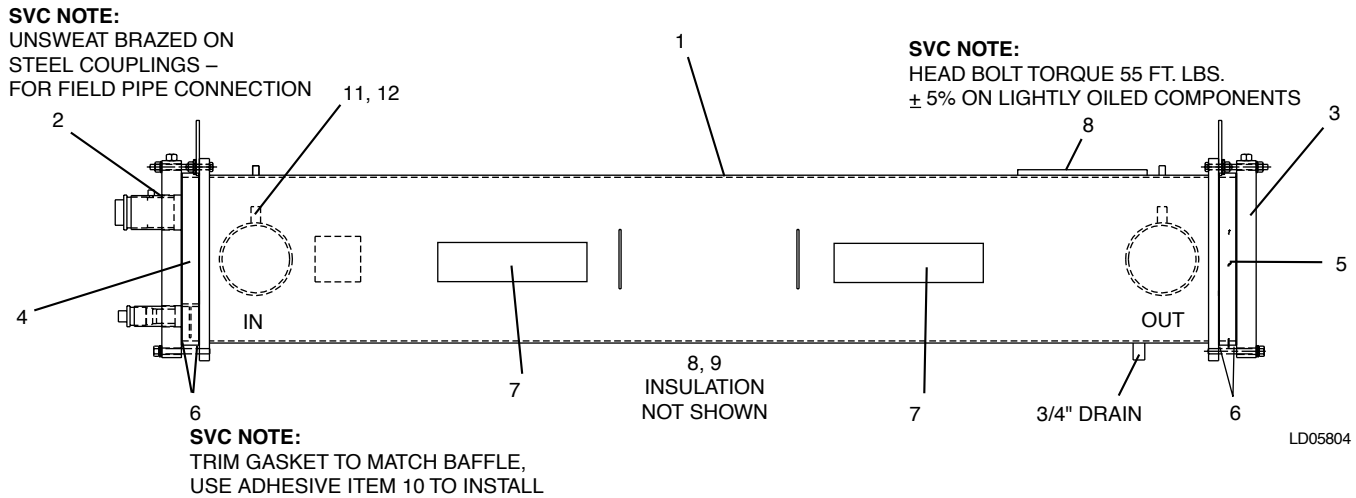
SVC NOTE:
UNSWEAT BRAZED ON STEEL COUPLINGS – FOR FIELD PIPE CONNECTION

1

SVC NOTE:
HEAD BOLT TORQUE 55 FT. LBS. $\pm$ 5% ON LIGHTLY OILED COMPONENTS

11, 12

2

8

3

5

4

IN

OUT

7

8, 9
INSULATION
NOT SHOWN

7

3/4" DRAIN

6

6

SVC NOTE:
TRIM GASKET TO MATCH BAFFLE, USE ADHESIVE ITEM 10 TO INSTALL

LD05804